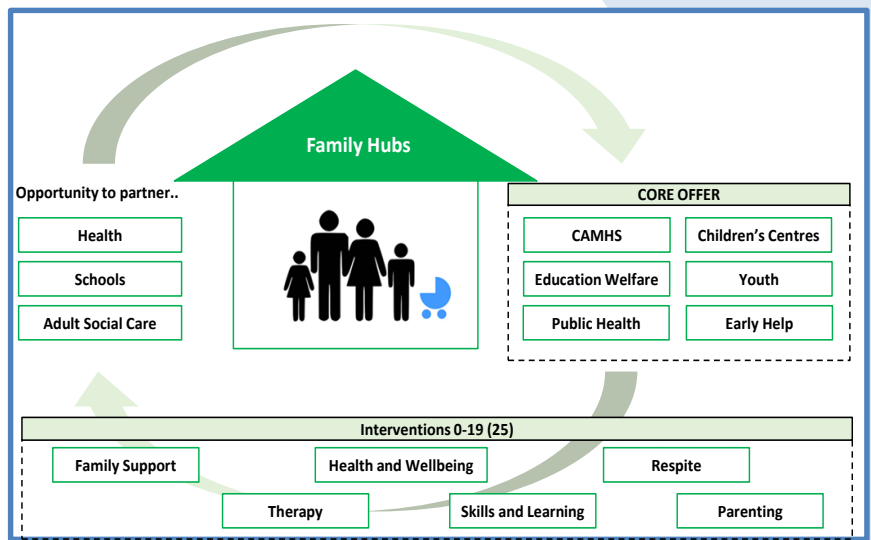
Family Hubs

Opportunity to partner..

Health

Schools

Adult Social Care

CORE OFFER

CAMHS

Children's Centres

Education Welfare

Youth

Public Health

Early Help

Interventions 0-19 (25)

Family Support

Health and Wellbeing

Respite

Therapy

Skills and Learning

Parenting